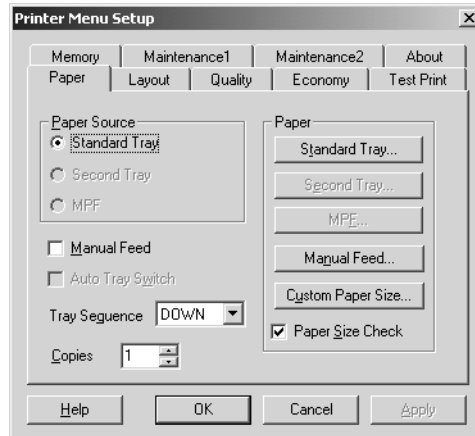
Printer Menu Setup

Memory
Maintenance1
Maintenance2
About
Paper
Layout
Quality
Economy
Test Print

Paper Source
Standard Tray
Second Tray
MPF

Manual Feed
Auto Tray Switch
Tray Sequence DOWN
Copies 1

Paper
Standard Tray...
Second Tray...
MPF...
Manual Feed...
Custom Paper Size...
Paper Size Check

Help
OK
Cancel
Apply